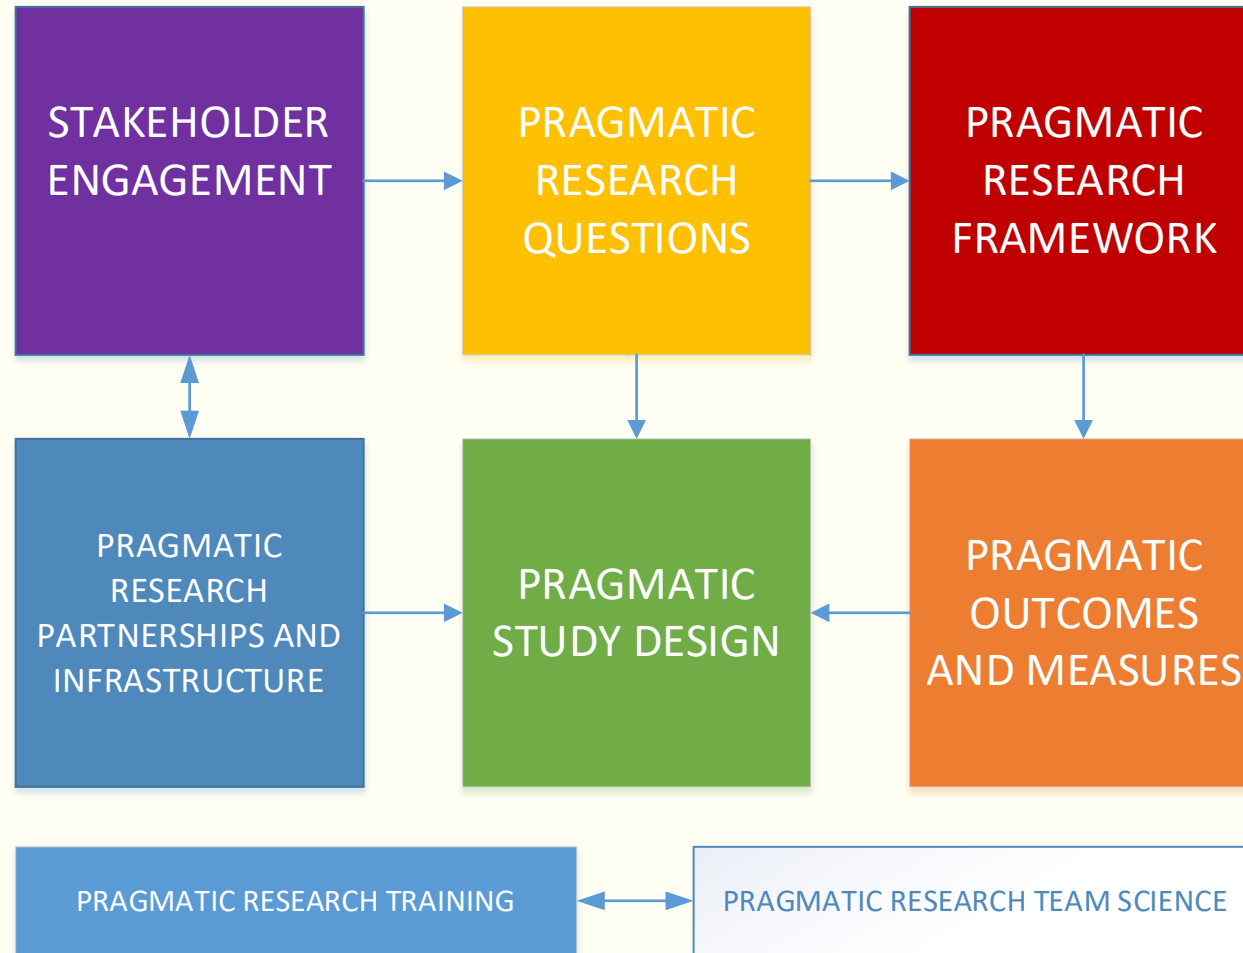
STAKEHOLDER ENGAGEMENT

PRAGMATIC RESEARCH QUESTIONS

PRAGMATIC RESEARCH FRAMEWORK

PRAGMATIC RESEARCH PARTNERSHIPS AND INFRASTRUCTURE

PRAGMATIC STUDY DESIGN

PRAGMATIC OUTCOMES AND MEASURES

PRAGMATIC RESEARCH TRAINING

PRAGMATIC RESEARCH TEAM SCIENCE